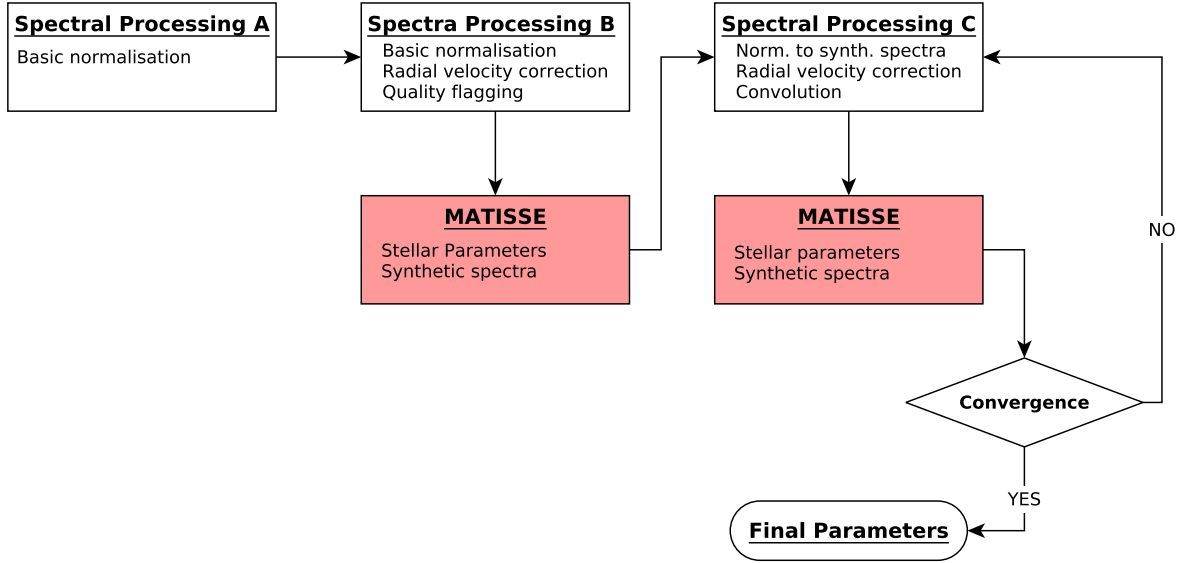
Spectral Processing A
Basic normalisation

Spectra Processing B
Basic normalisation
Radial velocity correction
Quality flagging

Spectral Processing C
Norm. to synth. spectra
Radial velocity correction
Convolution

MATISSE
Stellar Parameters
Synthetic spectra

MATISSE
Stellar parameters
Synthetic spectra

NO

Convergence

YES

Final Parameters